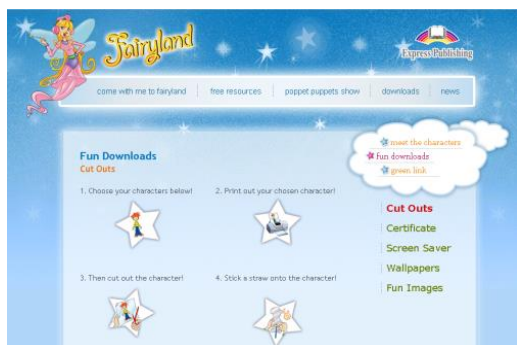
Fairyland

Express Publishing

come with me to fairyland | free resources | poppet puppets show | downloads | news

meet the characters
fun downloads
green link

Fun Downloads
Cut Outs

1. Choose your characters below!

2. Print out your chosen character!

3. Then cut out the character!

4. Stick a straw onto the character!

Cut Outs
Certificate
Screen Saver
Wallpapers
Fun Images